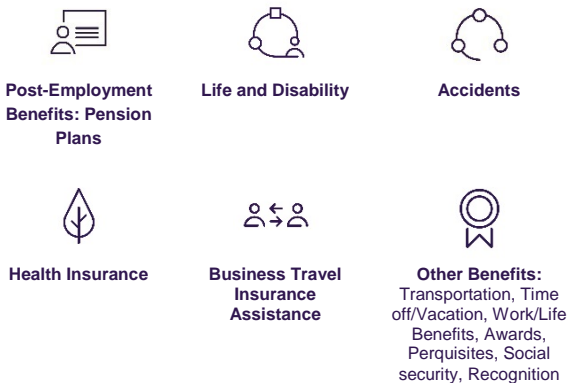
Post-Employment Benefits: Pension Plans

Life and Disability

Accidents

Health Insurance

Business Travel Insurance Assistance

Other Benefits: Transportation, Time off/Vacation, Work/Life Benefits, Awards, Perquisites, Social security, Recognition